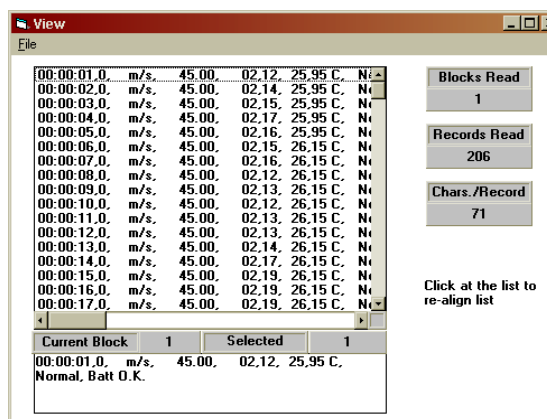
View
File

| | | | | | |
|---|---|---|---|---|---|
| 00:00:01,0, | m/s, | 45.00, | 02,12, | 25,95 C, | N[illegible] |
| 00:00:02,0, | m/s, | 45.00, | 02,14, | 25,95 C, | N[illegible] |
| 00:00:03,0, | m/s, | 45.00, | 02,15, | 25,95 C, | N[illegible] |
| 00:00:04,0, | m/s, | 45.00, | 02,17, | 25,95 C, | N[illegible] |
| 00:00:05,0, | m/s, | 45.00, | 02,16, | 25,95 C, | N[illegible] |
| 00:00:06,0, | m/s, | 45.00, | 02,15, | 26,15 C, | N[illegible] |
| 00:00:07,0, | m/s, | 45.00, | 02,16, | 26,15 C, | N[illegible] |
| 00:00:08,0, | m/s, | 45.00, | 02,12, | 26,15 C, | N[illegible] |
| 00:00:09,0, | m/s, | 45.00, | 02,13, | 26,15 C, | N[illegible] |
| 00:00:10,0, | m/s, | 45.00, | 02,12, | 26,15 C, | N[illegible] |
| 00:00:11,0, | m/s, | 45.00, | 02,13, | 26,15 C, | N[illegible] |
| 00:00:12,0, | m/s, | 45.00, | 02,13, | 26,15 C, | N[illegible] |
| 00:00:13,0, | m/s, | 45.00, | 02,14, | 26,15 C, | N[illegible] |
| 00:00:14,0, | m/s, | 45.00, | 02,17, | 26,15 C, | N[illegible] |
| 00:00:15,0, | m/s, | 45.00, | 02,19, | 26,15 C, | N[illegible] |
| 00:00:16,0, | m/s, | 45.00, | 02,19, | 26,15 C, | N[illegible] |
| 00:00:17,0, | m/s, | 45.00, | 02,19, | 26,15 C, | N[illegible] |

Current Block 1 Selected 1

00:00:01,0, m/s, 45.00, 02,12, 25,95 C,
Normal, Batt O.K.

Blocks Read
1

Records Read
206

Chars./Record
71

Click at the list to re-align list